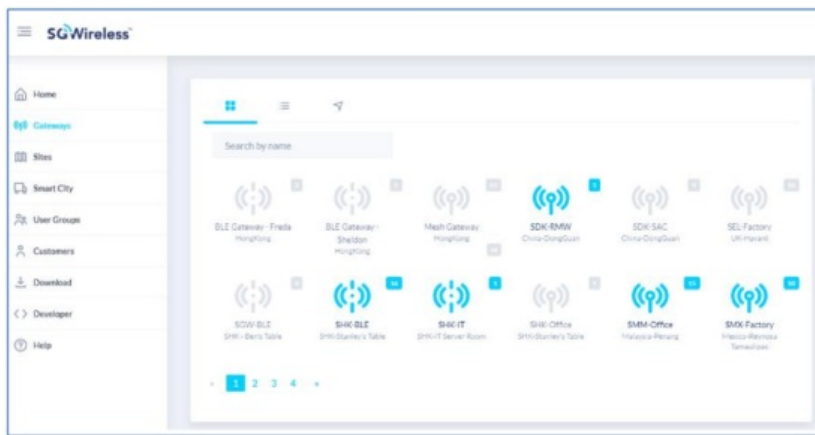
SGWireless

Home
Gateways
Sites
Smart City
User Groups
Customers
Download
Developer
Help

Search by name

BLE Gateway - Freda
HongKong

BLE Gateway - Sheldon
HongKong

Mesh Gateway
HongKong

SDK-RMW
China-DongGuan

SDK-SAC
China-DongGuan

SEL-Factory
UK-Harant

SGW-BLE
SHK-Ben's Table

SHK-BLE
SHK-Stanley's Table

SHK-IT
SHK-IT Server Room

SHK-Office
SHK-Stanley's Table

SMM-Office
Malaysia-Penang

SMX-Factory
Mexico-Reynosa Tamaulipas

‹ 1 2 3 4 ›